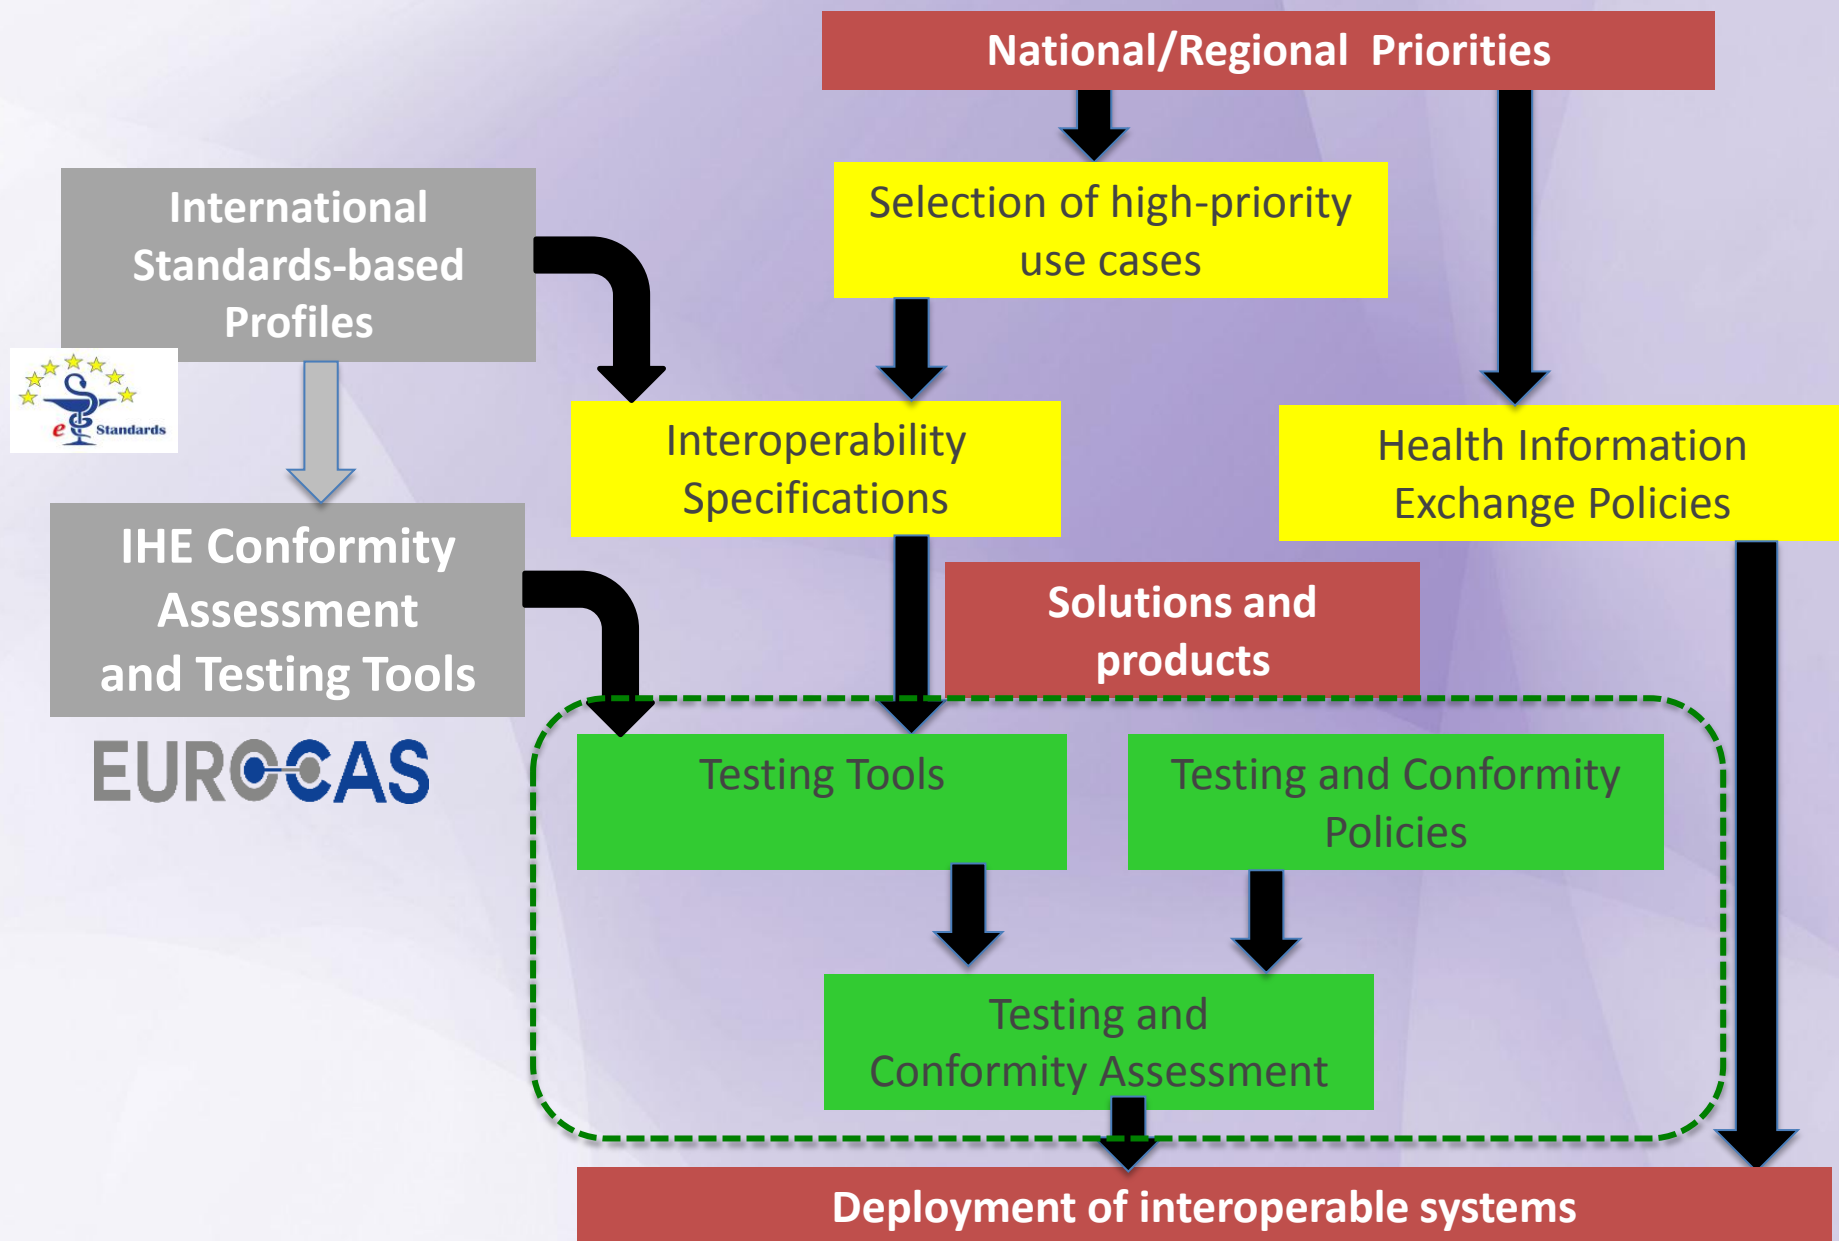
National/Regional Priorities

International Standards-based Profiles

e Standards

Selection of high-priority use cases

Interoperability Specifications

Health Information Exchange Policies

IHE Conformity Assessment and Testing Tools

EUROCAS

Solutions and products

Testing Tools

Testing and Conformity Policies

Testing and Conformity Assessment

Deployment of interoperable systems